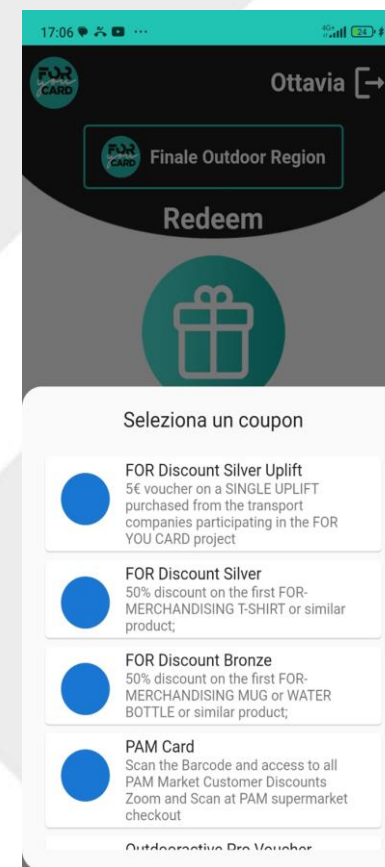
17:06 ···

FOR CARD

Ottavia

FOR CARD Finale Outdoor Region

Redeem

Seleziona un coupon

FOR Discount Silver Uplift
5€ voucher on a SINGLE UPLIFT purchased from the transport companies participating in the FOR YOU CARD project

FOR Discount Silver
50% discount on the first FOR-MERCHANDISING T-SHIRT or similar product;

FOR Discount Bronze
50% discount on the first FOR-MERCHANDISING MUG or WATER BOTTLE or similar product;

PAM Card
Scan the Barcode and access to all PAM Market Customer Discounts Zoom and Scan at PAM supermarket checkout

Outdooractive Pro Voucher